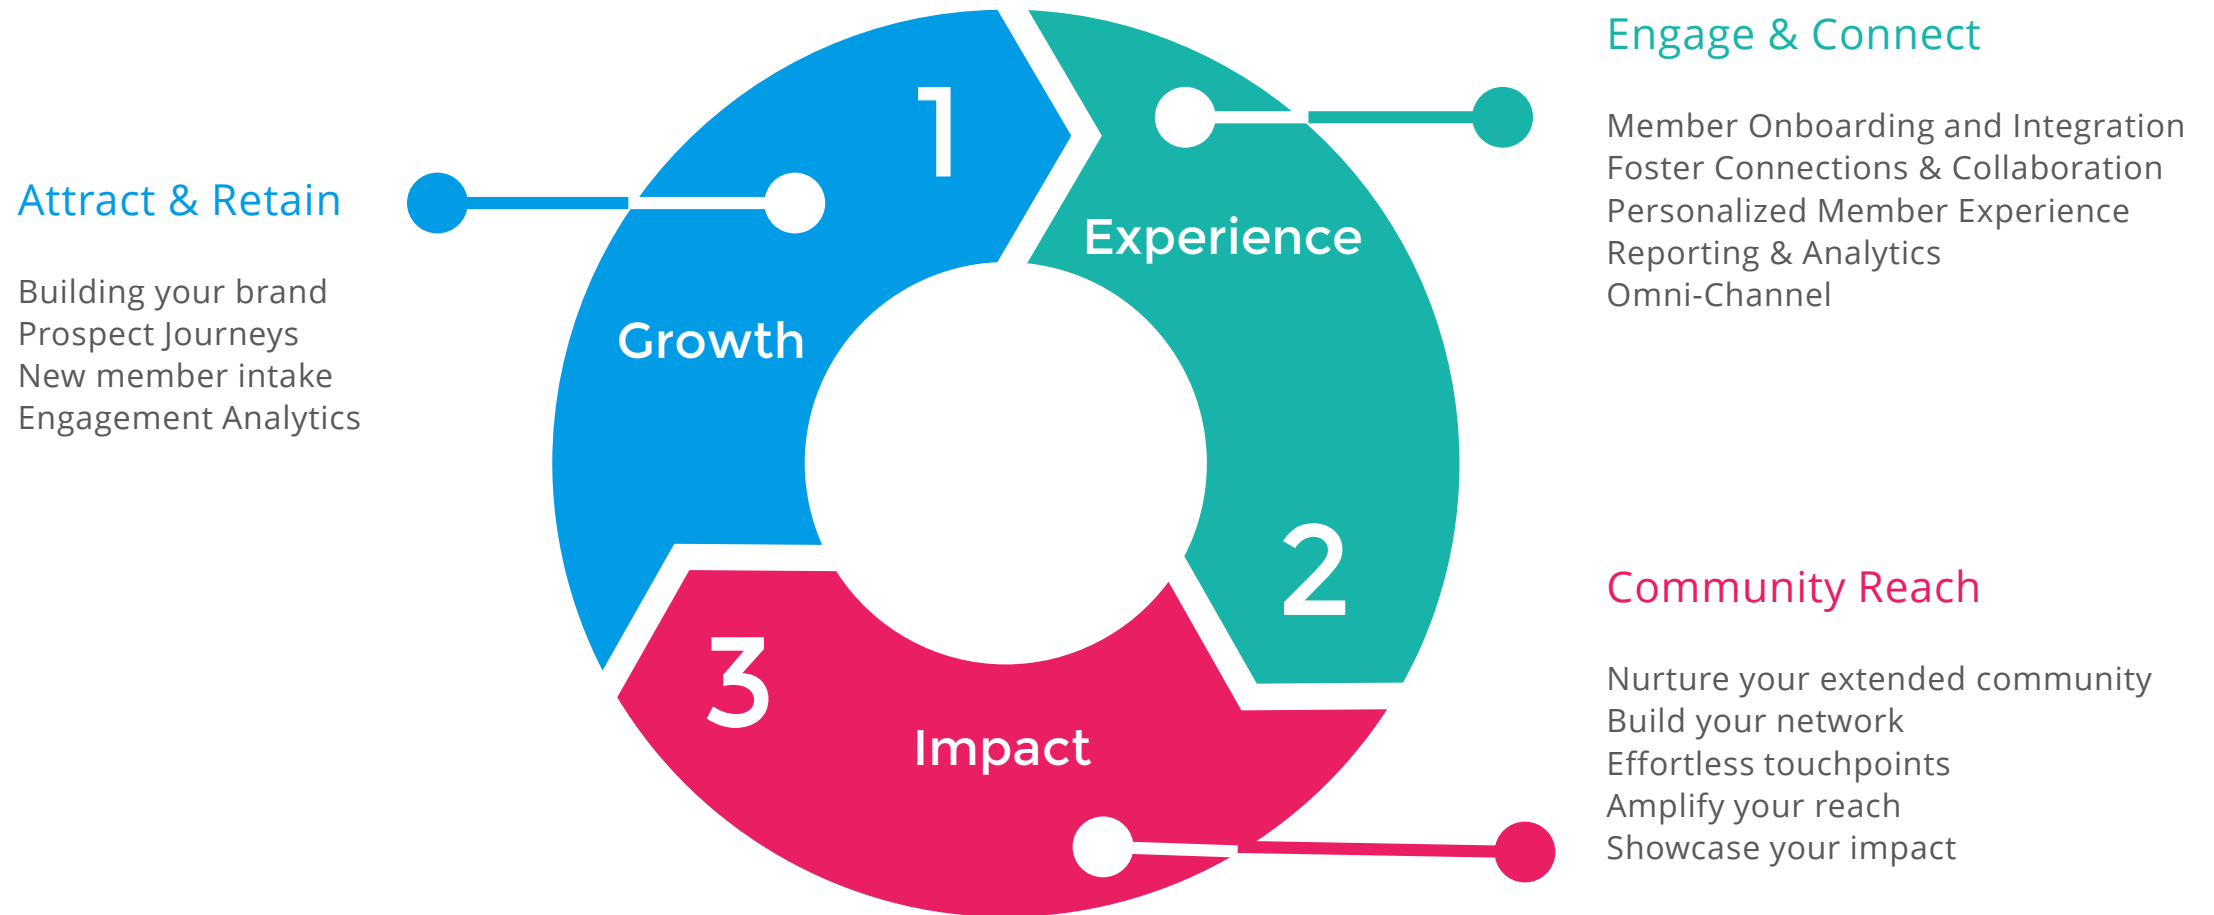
Attract & Retain

Building your brand
Prospect Journeys
New member intake
Engagement Analytics

1

Growth

Experience

2

3

Impact

Engage & Connect

Member Onboarding and Integration
Foster Connections & Collaboration
Personalized Member Experience
Reporting & Analytics
Omni-Channel

Community Reach

Nurture your extended community
Build your network
Effortless touchpoints
Amplify your reach
Showcase your impact